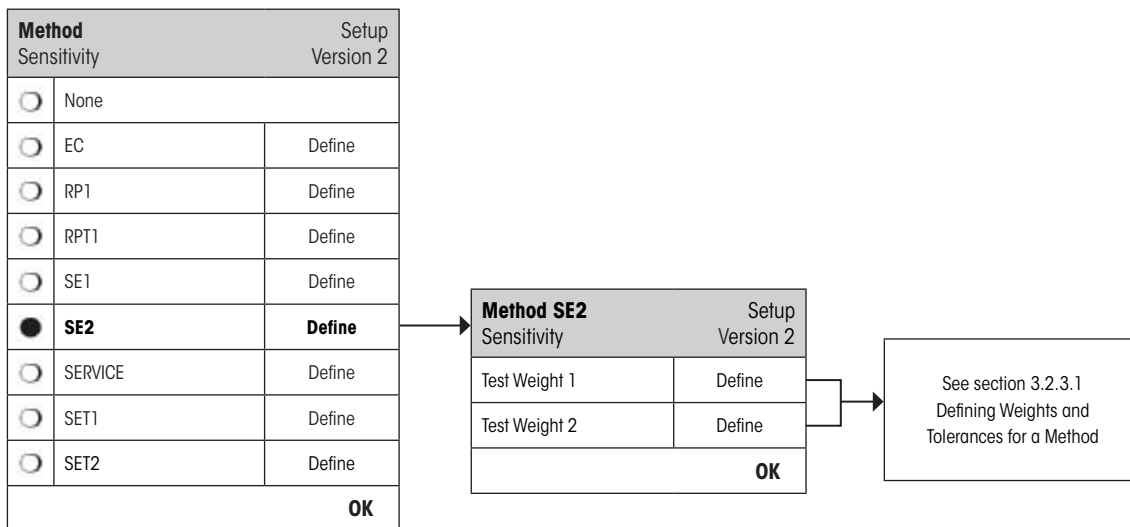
**Method** Setup
Sensitivity Version 2

| | | |
|---|---|---|
| ○ | None | |
| ○ | EC | Define |
| ○ | RP1 | Define |
| ○ | RPT1 | Define |
| ○ | SE1 | Define |
| ● | **SE2** | **Define** |
| ○ | SERVICE | Define |
| ○ | SET1 | Define |
| ○ | SET2 | Define |

**OK**

**Method SE2** Setup
Sensitivity Version 2

| | |
|---|---|
| Test Weight 1 | Define |
| Test Weight 2 | Define |

**OK**

See section 3.2.3.1 Defining Weights and Tolerances for a Method